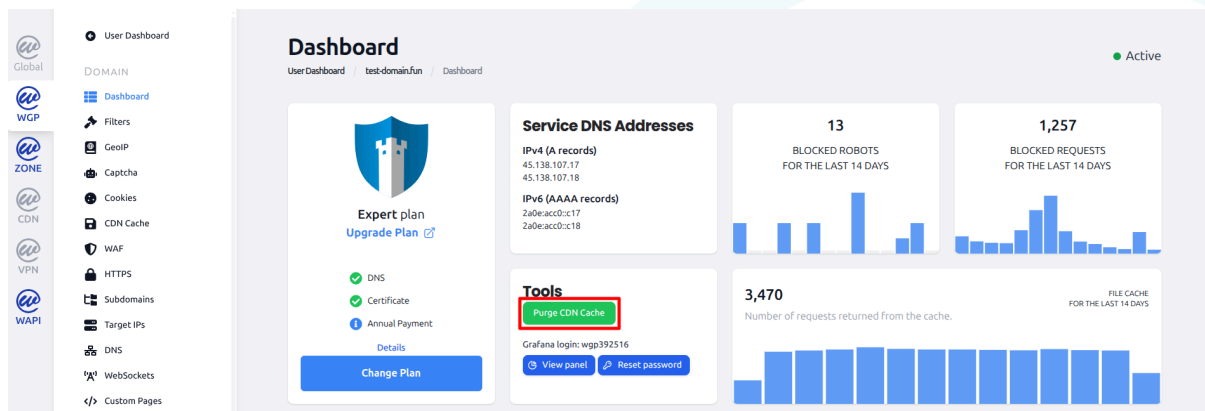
Global
WGP
ZONE
CDN
VPN
WAPI

User Dashboard
DOMAIN
Dashboard
Filters
GeoIP
Captcha
Cookies
CDN Cache
WAF
HTTPS
Subdomains
Target IPs
DNS
WebSockets
Custom Pages

Dashboard
User Dashboard / test-domain.fun / Dashboard
Active

Expert plan
Upgrade Plan
DNS
Certificate
Annual Payment
Details
Change Plan

Service DNS Addresses
IPv4 (A records)
45.138.107.17
45.138.107.18
IPv6 (AAAA records)
2a0e:acc0::c17
2a0e:acc0::c18

13
BLOCKED ROBOTS
FOR THE LAST 14 DAYS

1,257
BLOCKED REQUESTS
FOR THE LAST 14 DAYS

Tools
Purge CDN Cache
Grafana login: wgp392516
View panel
Reset password

3,470
Number of requests returned from the cache.
FILE CACHE
FOR THE LAST 14 DAYS